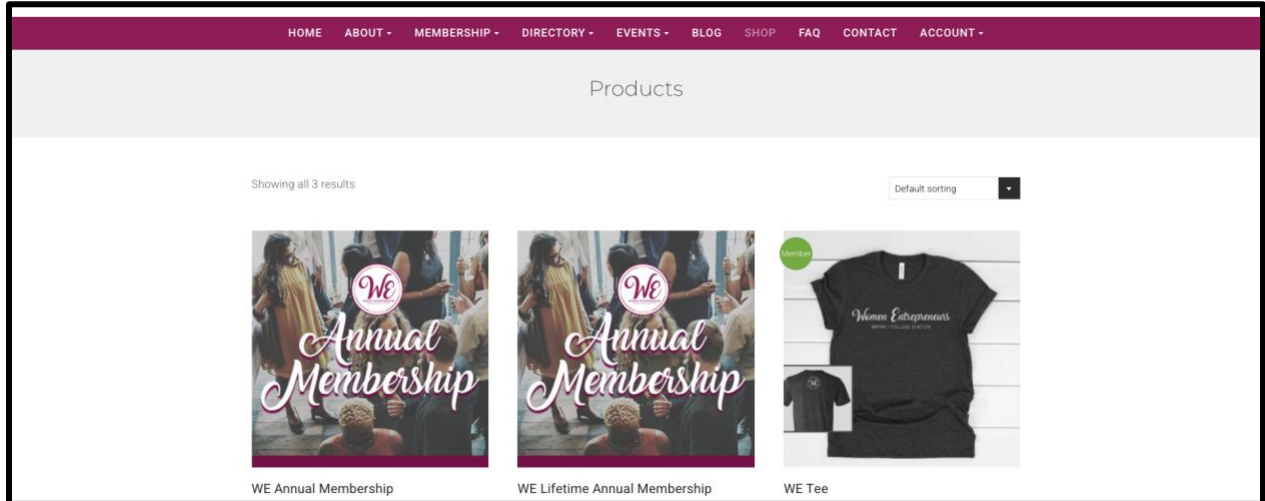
HOME ABOUT ▾ MEMBERSHIP ▾ DIRECTORY ▾ EVENTS ▾ BLOG SHOP FAQ CONTACT ACCOUNT ▾

Products

Showing all 3 results

Default sorting

WE
Annual Membership

WE
Annual Membership

Member

Women Entrepreneurs
BRYAN / COLLEGE STATION

WE Annual Membership

WE Lifetime Annual Membership

WE Tee